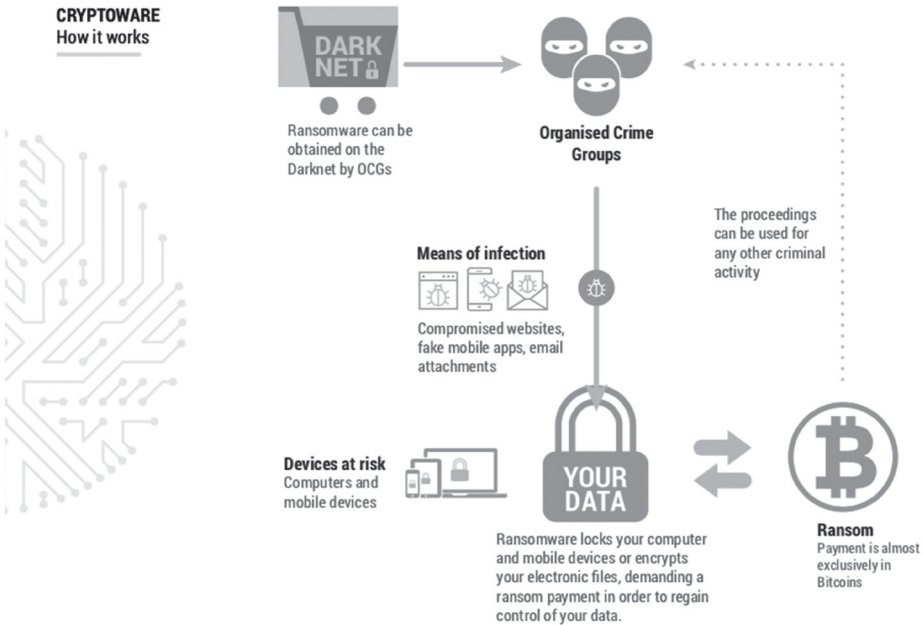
CRYPTOWARE
How it works

DARK NET

Ransomware can be obtained on the Darknet by OCGs

Organised Crime Groups

The proceedings can be used for any other criminal activity

Means of infection

Compromised websites, fake mobile apps, email attachments

Devices at risk
Computers and mobile devices

YOUR DATA

Ransomware locks your computer and mobile devices or encrypts your electronic files, demanding a ransom payment in order to regain control of your data.

Ransom
Payment is almost exclusively in Bitcoins